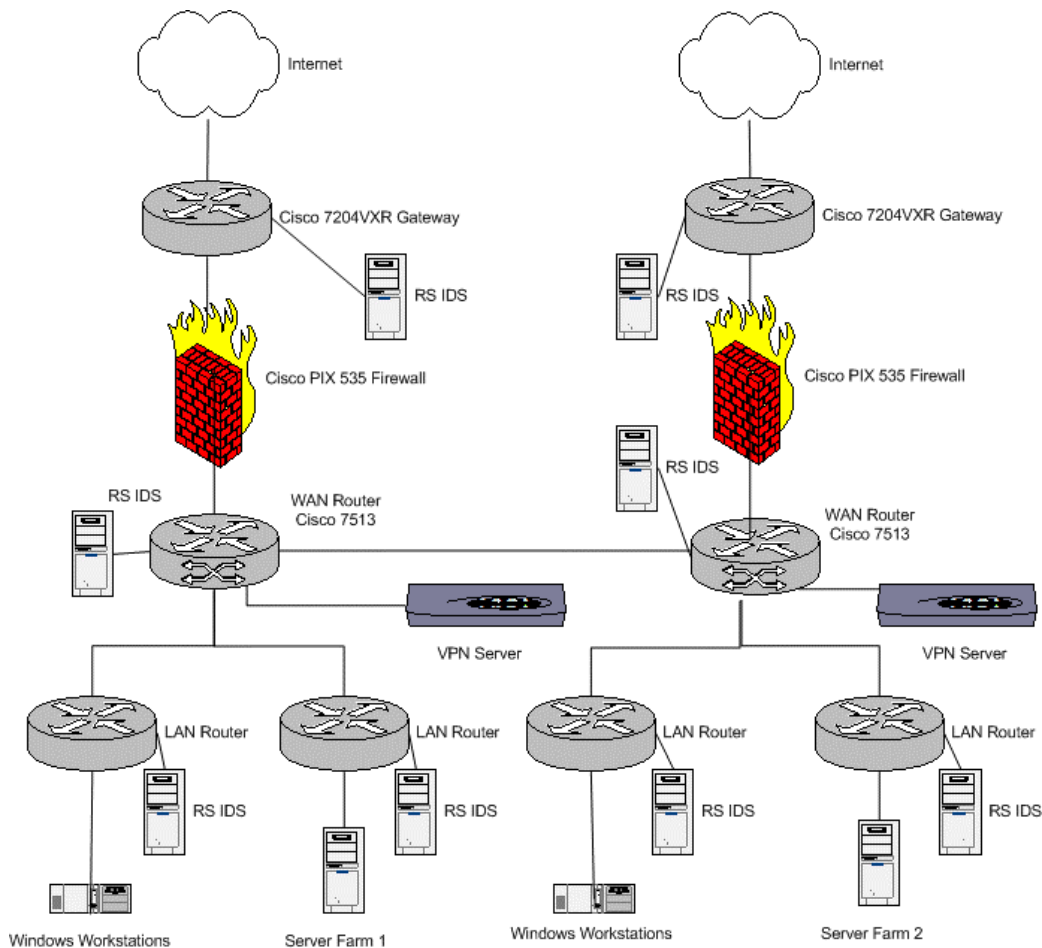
Internet

Cisco 7204VXR Gateway

RS IDS

Cisco PIX 535 Firewall

RS IDS

WAN Router
Cisco 7513

VPN Server

LAN Router

RS IDS

LAN Router

RS IDS

Windows Workstations

Server Farm 1

Internet

Cisco 7204VXR Gateway

RS IDS

Cisco PIX 535 Firewall

RS IDS

WAN Router
Cisco 7513

VPN Server

LAN Router

RS IDS

LAN Router

RS IDS

Windows Workstations

Server Farm 2